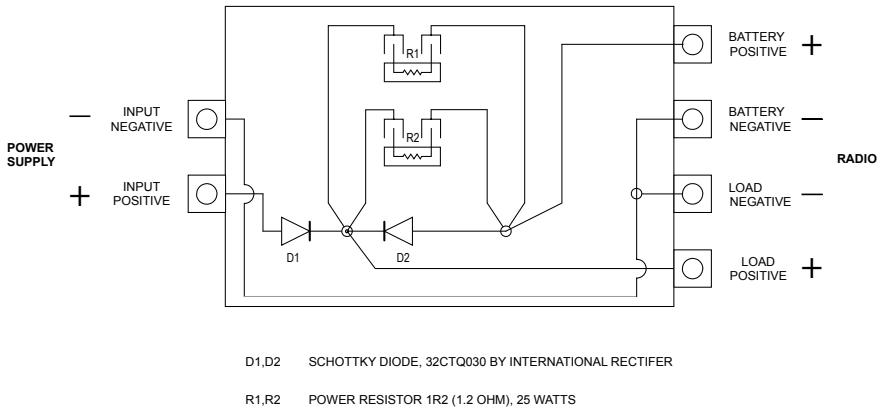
POWER SUPPLY

— INPUT NEGATIVE

+ INPUT POSITIVE

R1

R2

D1

D2

BATTERY POSITIVE +

BATTERY NEGATIVE —

LOAD NEGATIVE —

LOAD POSITIVE +

RADIO

D1,D2 SCHOTTKY DIODE, 32CTQ030 BY INTERNATIONAL RECTIFER

R1,R2 POWER RESISTOR 1R2 (1.2 OHM), 25 WATTS